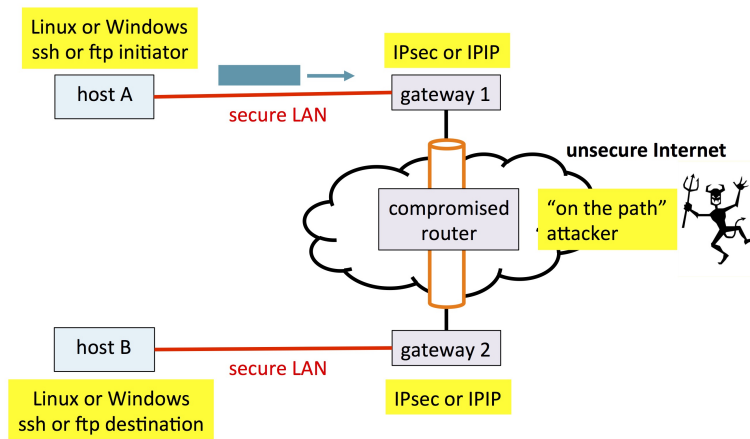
Linux or Windows
ssh or ftp initiator

IPsec or IPIP

host A

gateway 1

secure LAN

unsecure Internet

compromised router

"on the path" attacker

host B

gateway 2

secure LAN

Linux or Windows
ssh or ftp destination

IPsec or IPIP